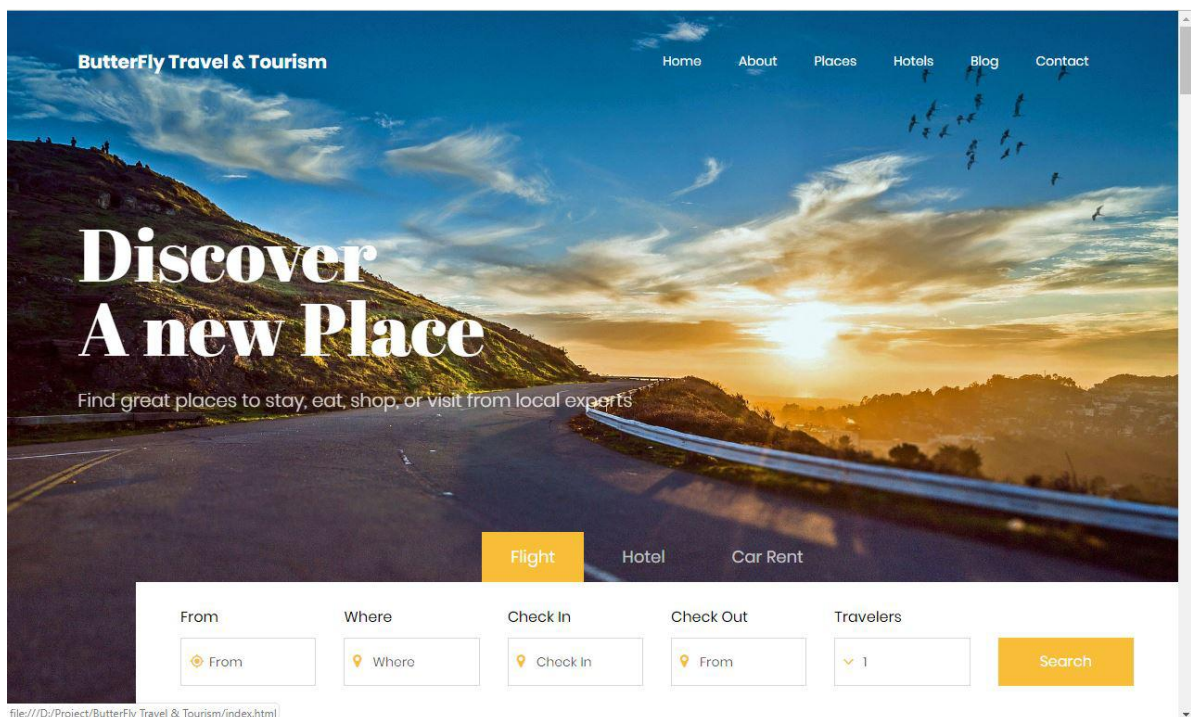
ButterFly Travel & Tourism

Home About Places Hotels Blog Contact

Discover
A new Place

Find great places to stay, eat, shop, or visit from local experts

Flight Hotel Car Rent

From Where Check In Check Out Travelers

From Where Check In From 1 Search

file:///D:/Project/ButterFly Travel & Tourism/index.html